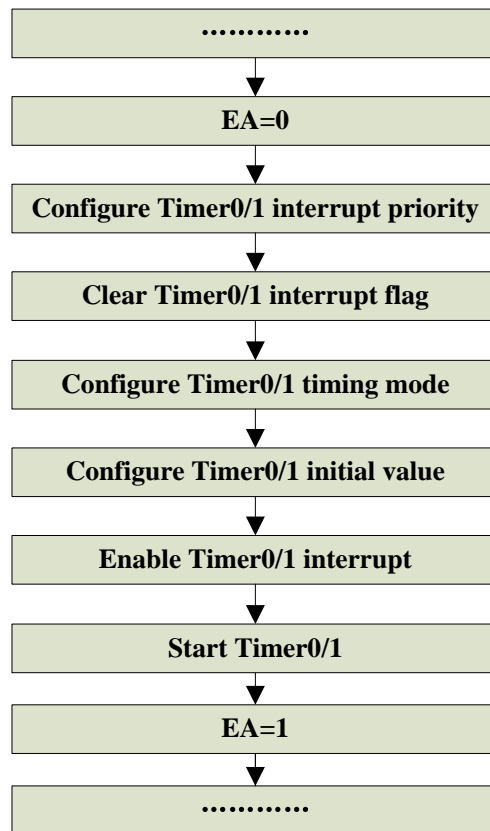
…………

EA=0

Configure Timer0/1 interrupt priority

Clear Timer0/1 interrupt flag

Configure Timer0/1 timing mode

Configure Timer0/1 initial value

Enable Timer0/1 interrupt

Start Timer0/1

EA=1

…………